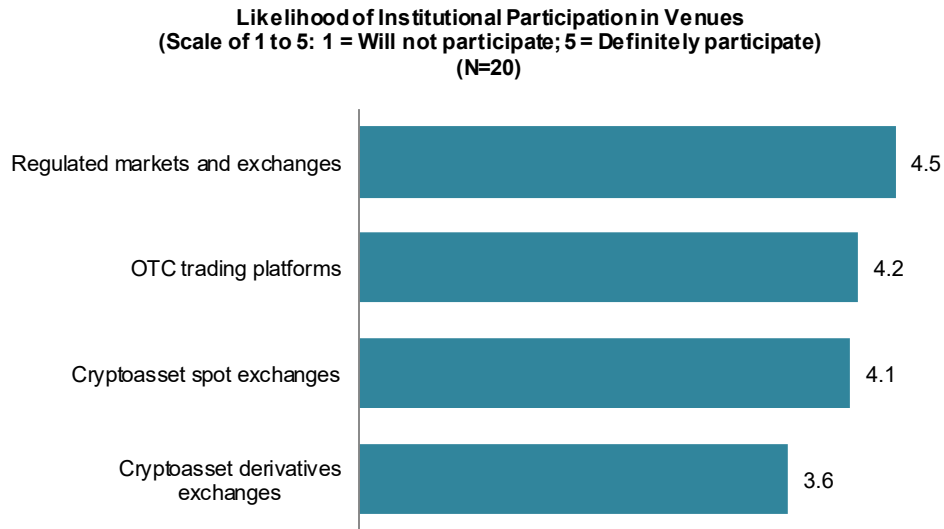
Likelihood of Institutional Participation in Venues
(Scale of 1 to 5: 1 = Will not participate; 5 = Definitely participate)
(N=20)

Regulated markets and exchanges 4.5

OTC trading platforms 4.2

Cryptoasset spot exchanges 4.1

Cryptoasset derivatives exchanges 3.6